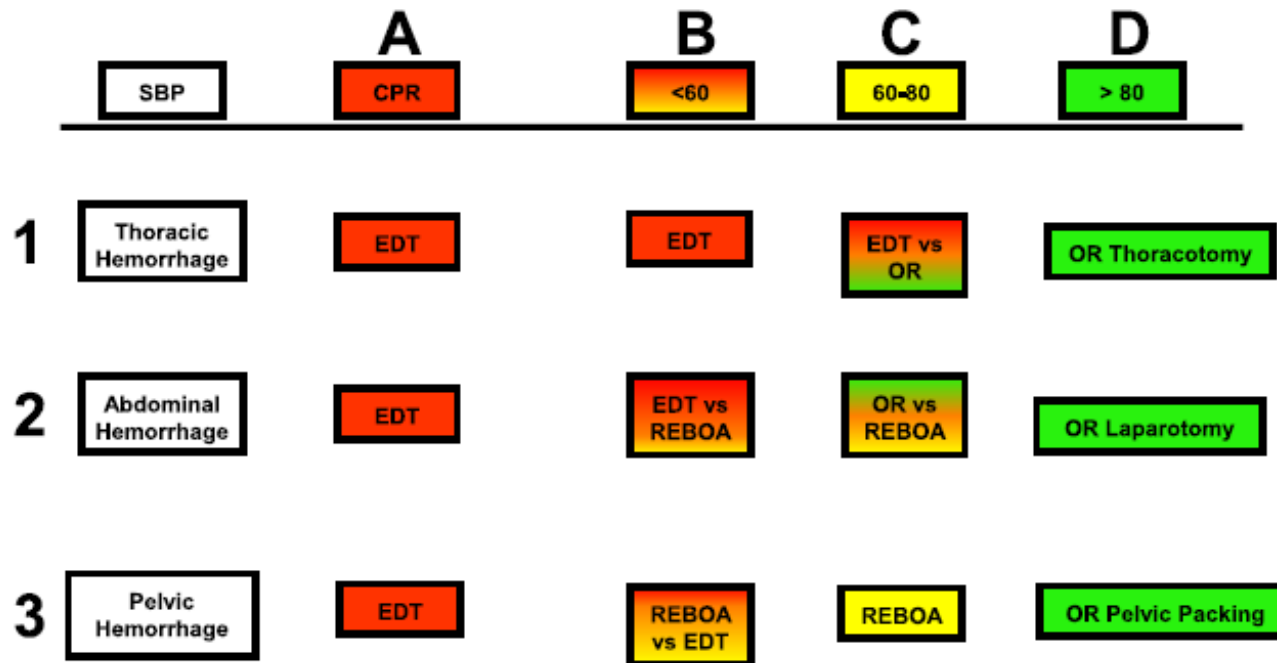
| | | A | B | C | D |
|---|---|---|---|---|---|
| | SBP | CPR | <60 | 60-80 | > 80 |
| 1 | Thoracic Hemorrhage | EDT | EDT | EDT vs OR | OR Thoracotomy |
| 2 | Abdominal Hemorrhage | EDT | EDT vs REBOA | OR vs REBOA | OR Laparotomy |
| 3 | Pelvic Hemorrhage | EDT | REBOA vs EDT | REBOA | OR Pelvic Packing |